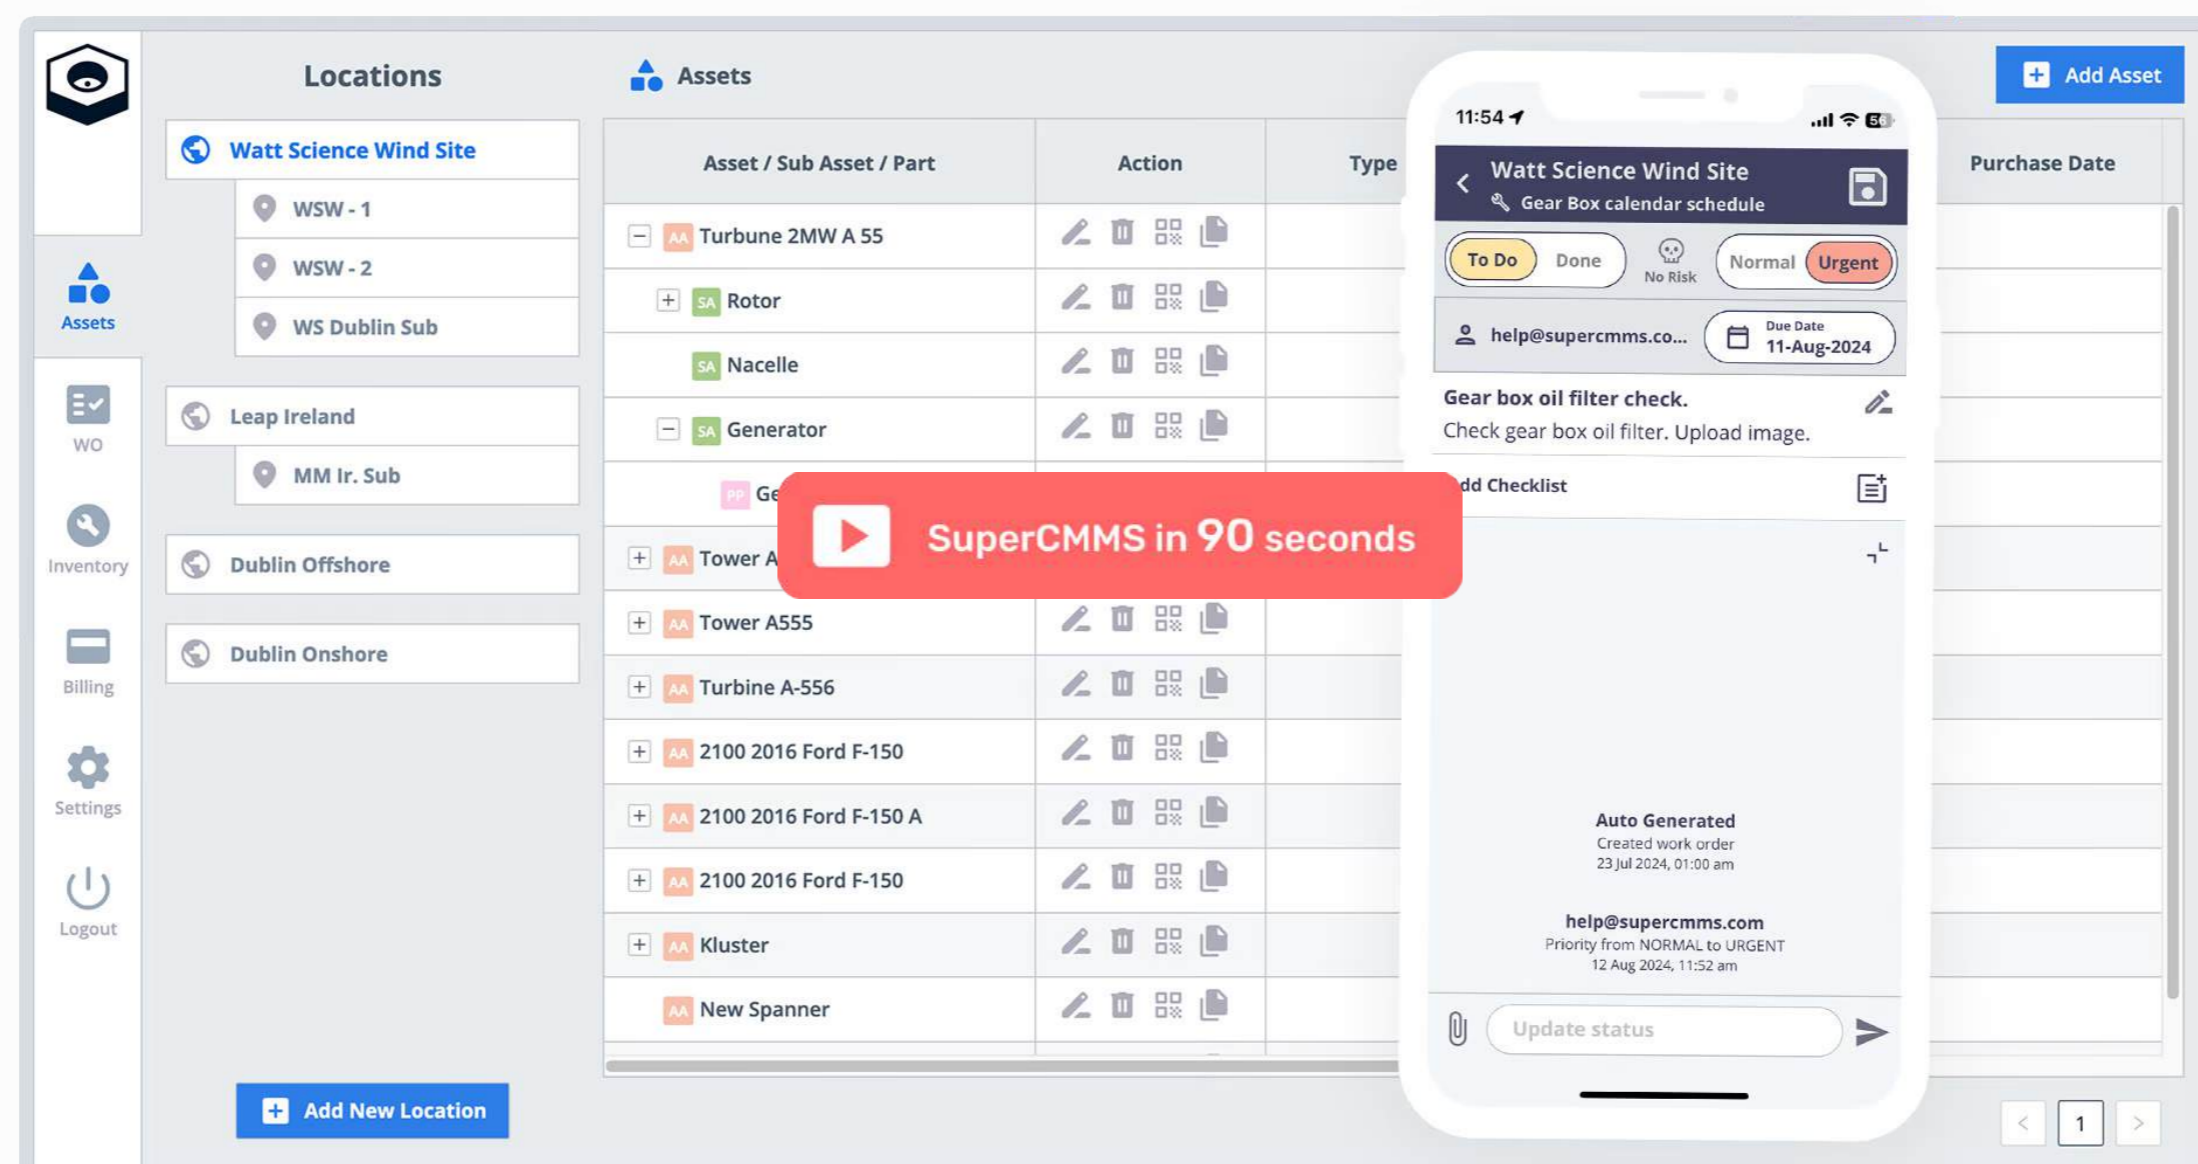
Assets

WO

Inventory

Billing

Settings

Logout

Locations

Watt Science Wind Site

WSW - 1

WSW - 2

WS Dublin Sub

Leap Ireland

MM Ir. Sub

Dublin Offshore

Dublin Onshore

Add New Location

Assets

Add Asset

| Asset / Sub Asset / Part | Action | Type | Purchase Date |
|---|---|---|---|
| AA Turbune 2MW A 55 | | | |
| SA Rotor | | | |
| SA Nacelle | | | |
| SA Generator | | | |
| PP Ge | | | |
| AA Tower A | | | |
| AA Tower A555 | | | |
| AA Turbine A-556 | | | |
| AA 2100 2016 Ford F-150 | | | |
| AA 2100 2016 Ford F-150 A | | | |
| AA 2100 2016 Ford F-150 | | | |
| AA Kluster | | | |
| AA New Spanner | | | |

SuperCMMS in 90 seconds

11:54

Watt Science Wind Site

Gear Box calendar schedule

To Do Done

No Risk

Normal Urgent

help@supercmms.co...

Due Date 11-Aug-2024

Gear box oil filter check.

Check gear box oil filter. Upload image.

dd Checklist

Auto Generated
Created work order
23 Jul 2024, 01:00 am

help@supercmms.com
Priority from NORMAL to URGENT
12 Aug 2024, 11:52 am

Update status

1